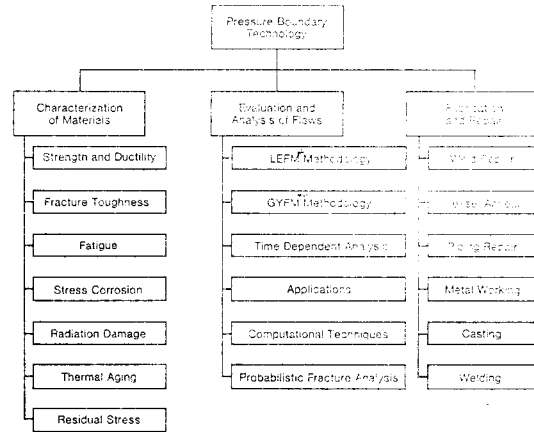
Pressure Boundary Technology

Characterization of Materials

Strength and Ductility

Fracture Toughness

Fatigue

Stress Corrosion

Radiation Damage

Thermal Aging

Residual Stress

Evaluation and Analysis of Flaws

LEFM Methodology

GYFM Methodology

Time Dependent Analysis

Applications

Computational Techniques

Probabilistic Fracture Analysis

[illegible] and Repair

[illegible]

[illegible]

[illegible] Repair

Metal Working

Casting

Welding